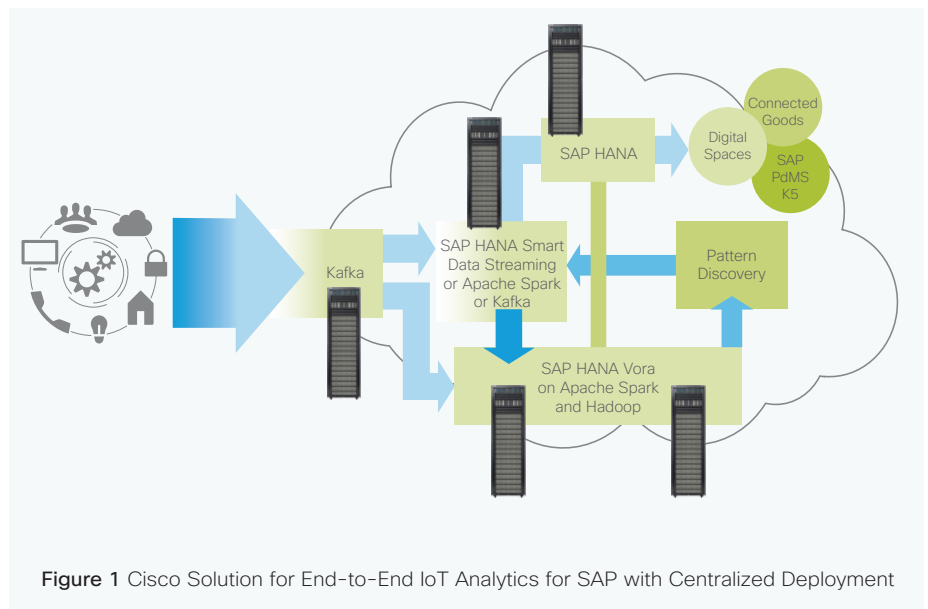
Connected Goods

Digital Spaces

SAP PdMS K5

SAP HANA

Kafka

SAP HANA Smart Data Streaming or Apache Spark or Kafka

Pattern Discovery

SAP HANA Vora on Apache Spark and Hadoop

Figure 1 Cisco Solution for End-to-End IoT Analytics for SAP with Centralized Deployment